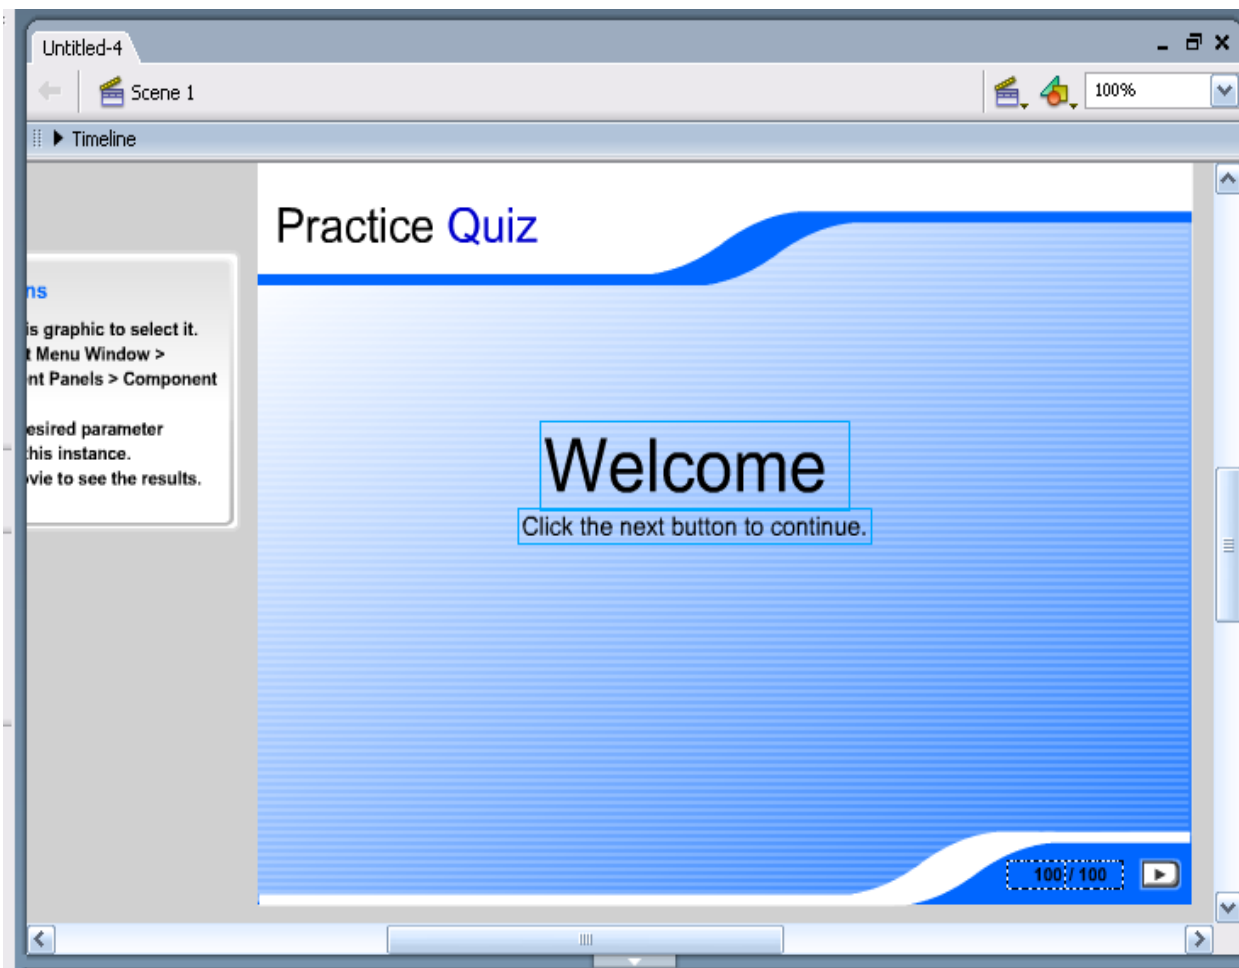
Untitled-4

Scene 1

100%

Timeline

ns
is graphic to select it.
t Menu Window >
nt Panels > Component
esired parameter
this instance.
vie to see the results.

Practice Quiz

Welcome

Click the next button to continue.

100 / 100